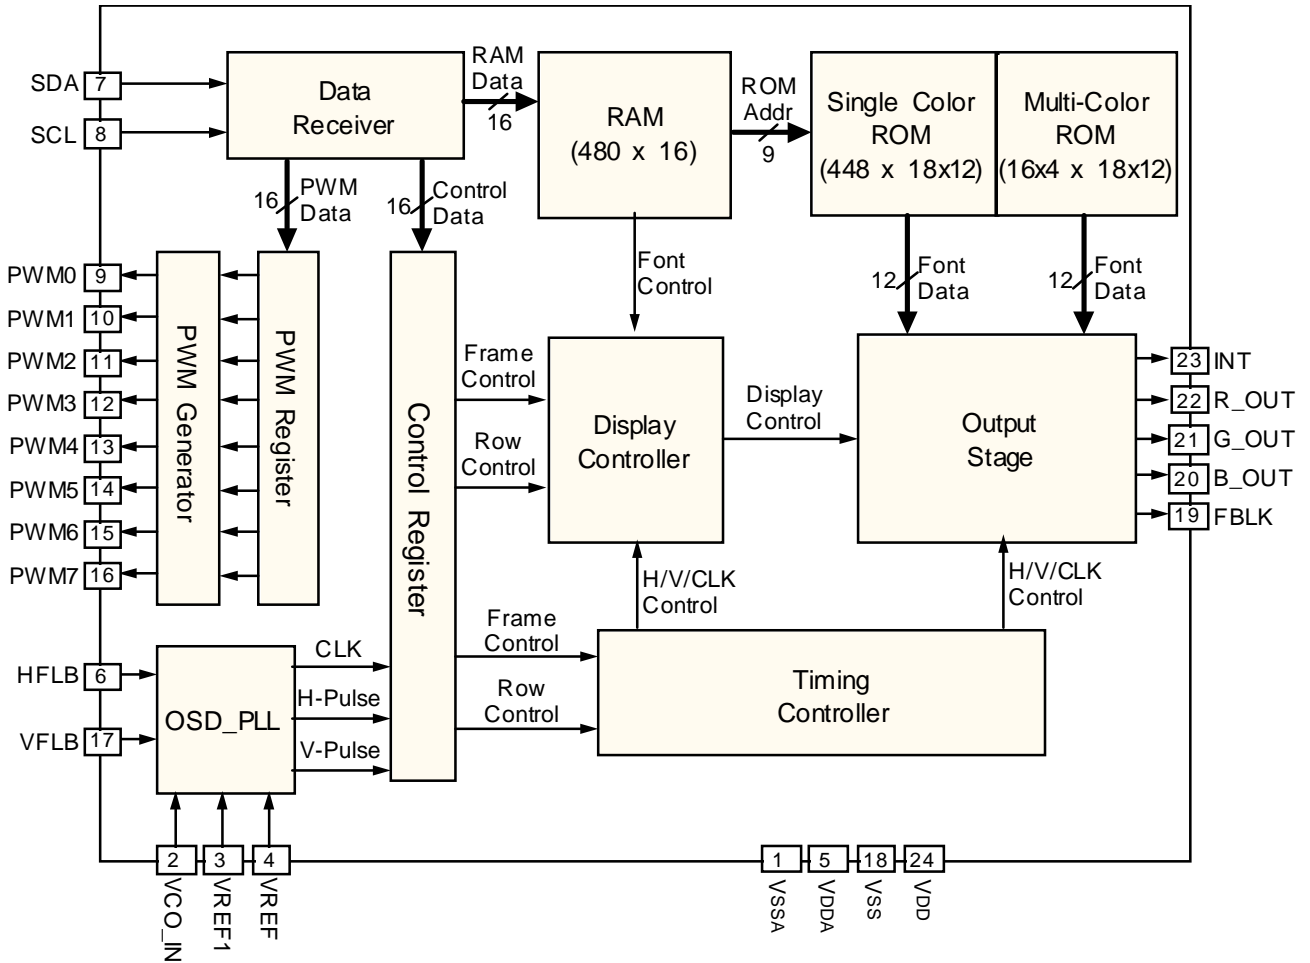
SDA 7
SCL 8
Data Receiver
RAM Data 16
RAM (480 x 16)
ROM Addr 9
Single Color ROM (448 x 18x12)
Multi-Color ROM (16x4 x 18x12)
16 PWM Data
16 Control Data
Font Control
12 Font Data
12 Font Data
PWM0 9
PWM1 10
PWM2 11
PWM3 12
PWM4 13
PWM5 14
PWM6 15
PWM7 16
PWM Generator
PWM Register
Control Register
Frame Control
Row Control
Display Controller
Display Control
Output Stage
23 INT
22 R_OUT
21 G_OUT
20 B_OUT
19 FBLK
H/V/CLK Control
H/V/CLK Control
HFLB 6
VFLB 17
OSD_PLL
CLK
H-Pulse
V-Pulse
Frame Control
Row Control
Timing Controller
2 VCO_IN
3 VREF1
4 VREF
1 VSSA
5 VDDA
18 VSS
24 VDD